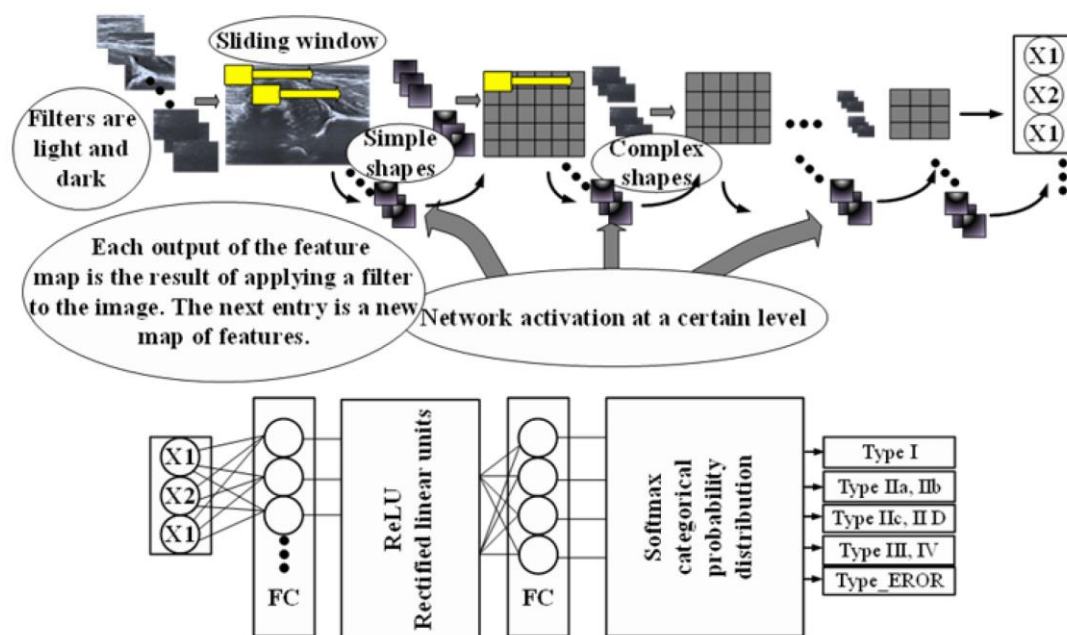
Sliding window

X1
X2
X1

Filters are light and dark

Simple shapes

Complex shapes

Each output of the feature map is the result of applying a filter to the image. The next entry is a new map of features.

Network activation at a certain level

X1
X2
X1

FC

ReLU
Rectified linear units

FC

Softmax
categorical
probability
distribution

Type I
Type IIa, IIb
Type IIc, II D
Type III, IV
Type_EROR